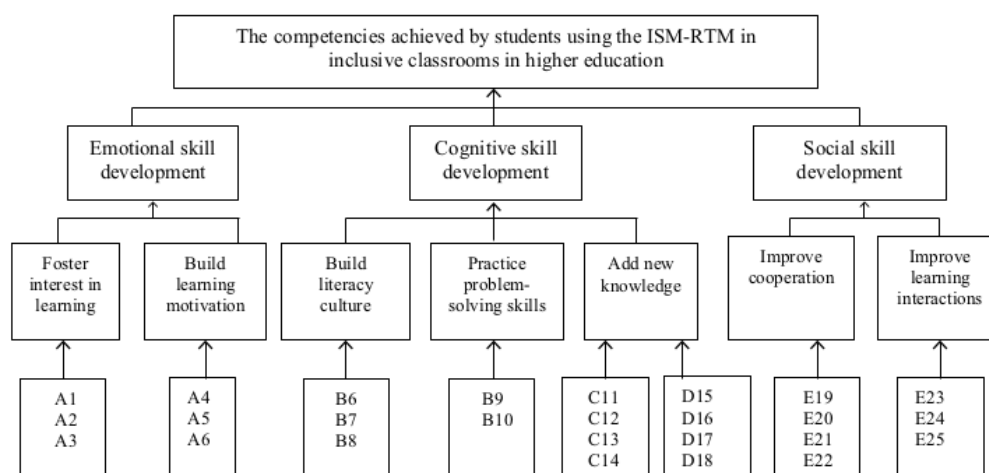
The competencies achieved by students using the ISM-RTM in inclusive classrooms in higher education

Emotional skill development

Cognitive skill development

Social skill development

Foster interest in learning

Build learning motivation

Build literacy culture

Practice problem-solving skills

Add new knowledge

Improve cooperation

Improve learning interactions

A1
A2
A3

A4
A5
A6

B6
B7
B8

B9
B10

C11
C12
C13
C14

D15
D16
D17
D18

E19
E20
E21
E22

E23
E24
E25